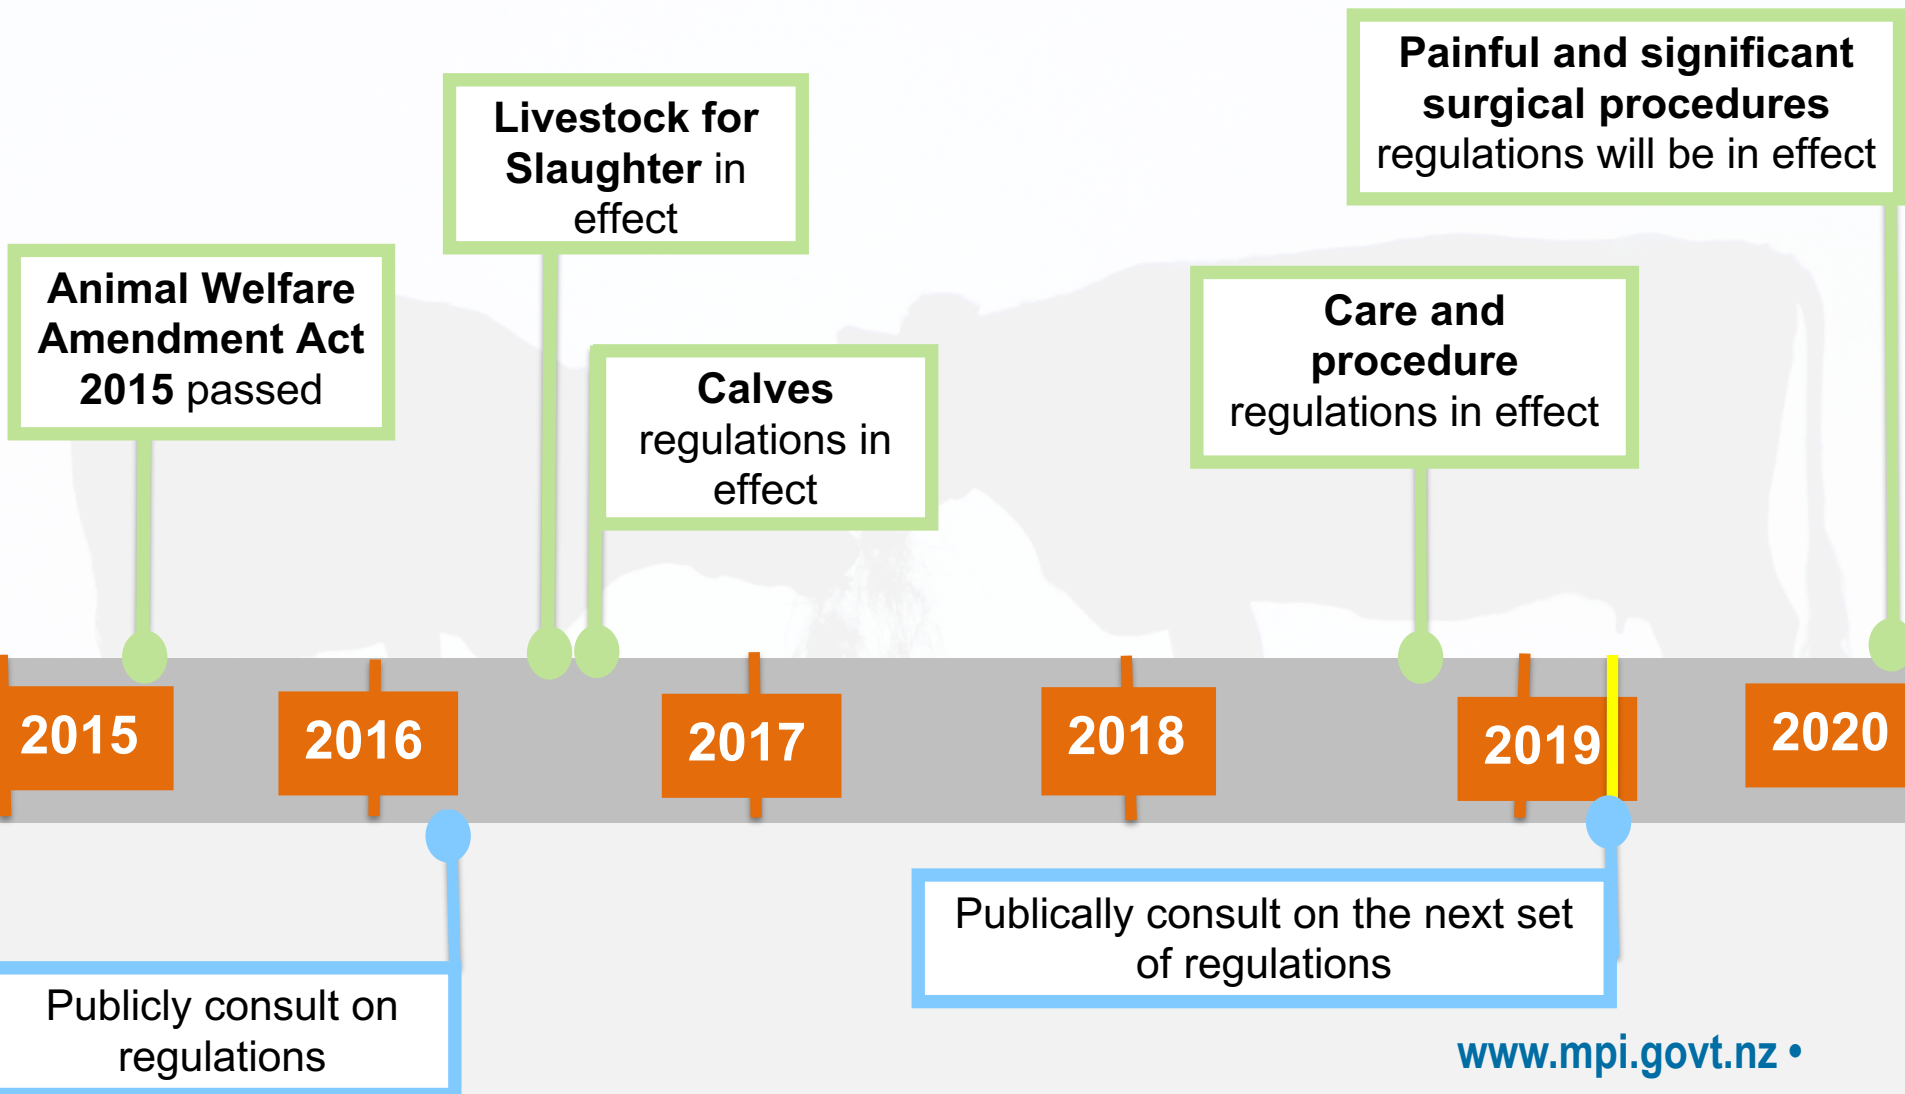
Painful and significant surgical procedures regulations will be in effect

Livestock for Slaughter in effect

Animal Welfare Amendment Act 2015 passed

Calves regulations in effect

Care and procedure regulations in effect

2015

2016

2017

2018

2019

2020

Publicly consult on regulations

Publically consult on the next set of regulations

www.mpi.govt.nz •